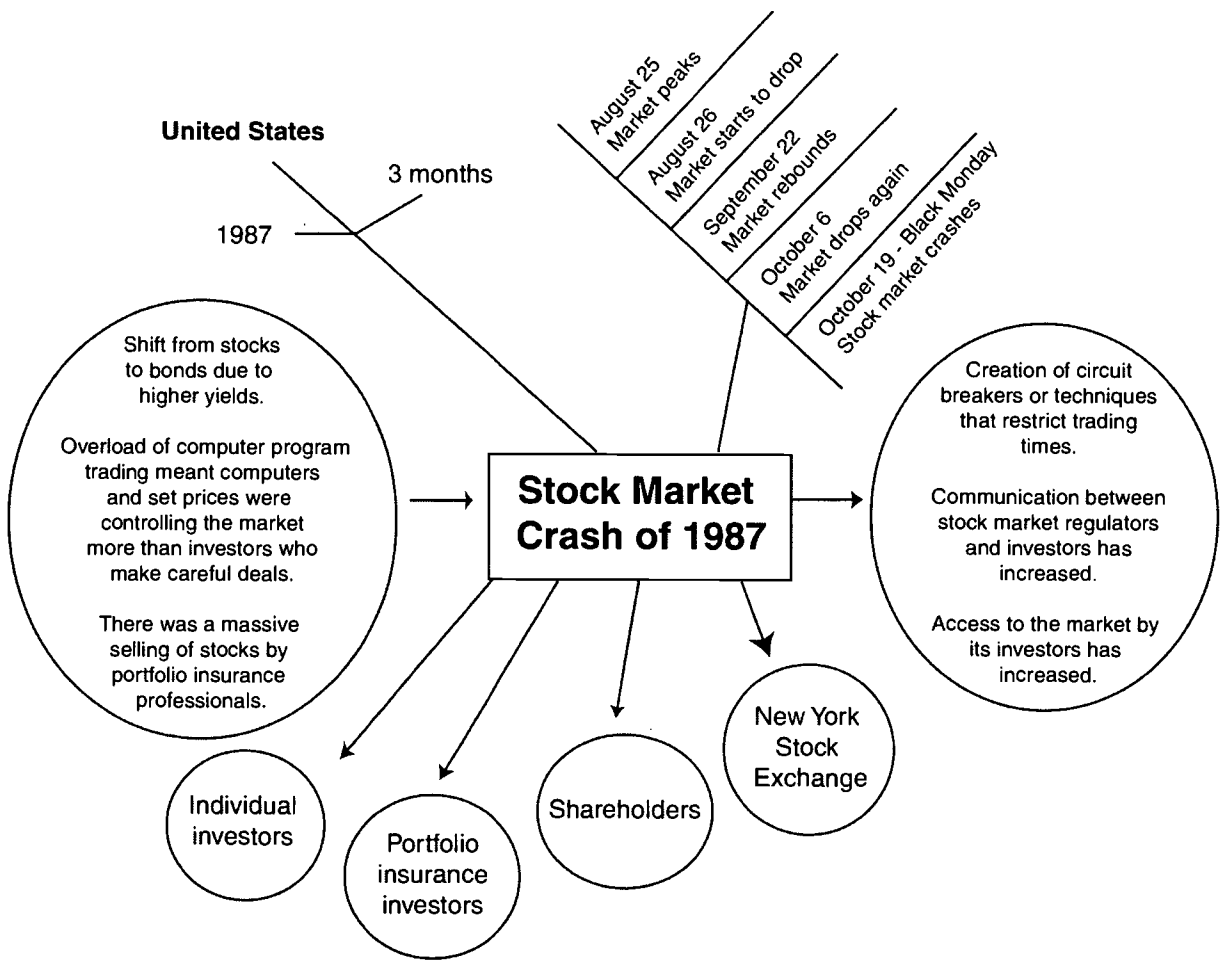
United States

3 months

1987

August 25
Market peaks

August 26
Market starts to drop

September 22
Market rebounds

October 6
Market drops again

October 19 - Black Monday
Stock market crashes

Shift from stocks to bonds due to higher yields.

Overload of computer program trading meant computers and set prices were controlling the market more than investors who make careful deals.

There was a massive selling of stocks by portfolio insurance professionals.

Stock Market Crash of 1987

Creation of circuit breakers or techniques that restrict trading times.

Communication between stock market regulators and investors has increased.

Access to the market by its investors has increased.

Individual investors

Portfolio insurance investors

Shareholders

New York Stock Exchange